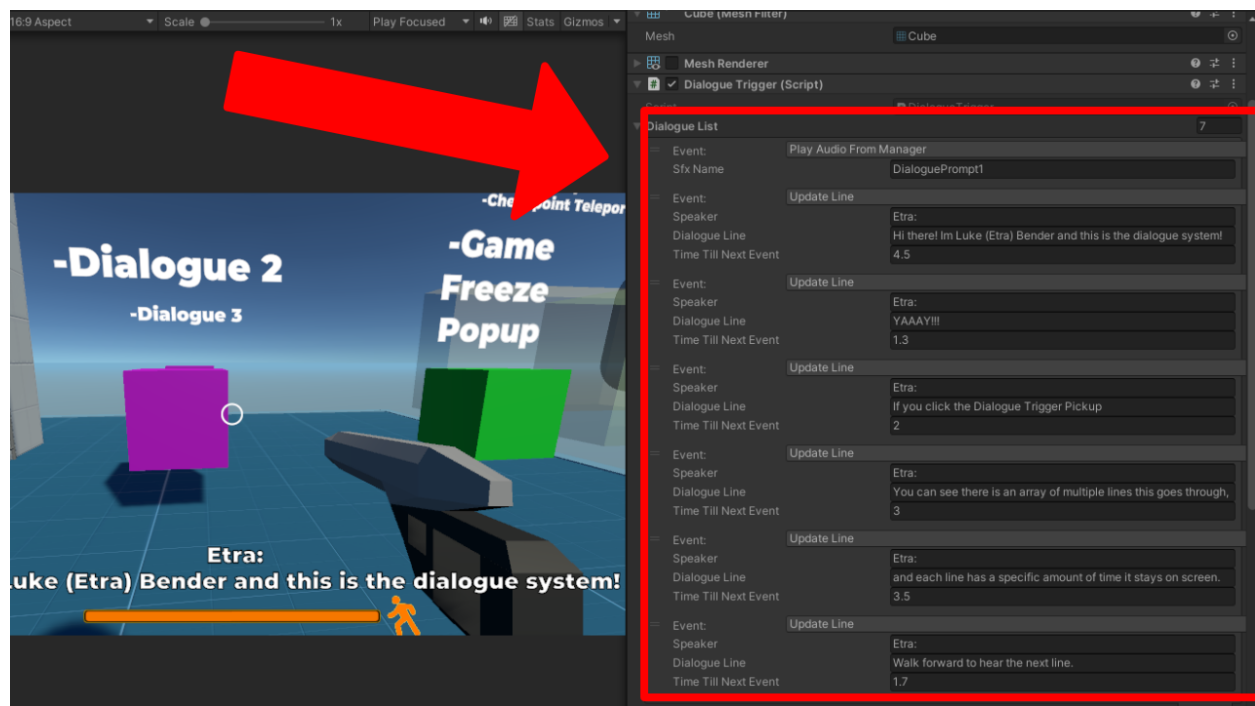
16:9 Aspect ▾ Scale 1x Play Focused ▾ Stats Gizmos ▾

-Checkpoint Telepor

-Dialogue 2

-Dialogue 3

-Game Freeze Popup

Etra:
uke (Etra) Bender and this is the dialogue system!

Cube (Mesh Filter)
Mesh Cube
Mesh Renderer
Dialogue Trigger (Script)
Script DialogueTrigger
Dialogue List 7

Event: Play Audio From Manager
Sfx Name DialoguePrompt1

Event: Update Line
Speaker Etra:
Dialogue Line Hi there! Im Luke (Etra) Bender and this is the dialogue system!
Time Till Next Event 4.5

Event: Update Line
Speaker Etra:
Dialogue Line YAAAY!!!
Time Till Next Event 1.3

Event: Update Line
Speaker Etra:
Dialogue Line If you click the Dialogue Trigger Pickup
Time Till Next Event 2

Event: Update Line
Speaker Etra:
Dialogue Line You can see there is an array of multiple lines this goes through,
Time Till Next Event 3

Event: Update Line
Speaker Etra:
Dialogue Line and each line has a specific amount of time it stays on screen.
Time Till Next Event 3.5

Event: Update Line
Speaker Etra:
Dialogue Line Walk forward to hear the next line.
Time Till Next Event 1.7